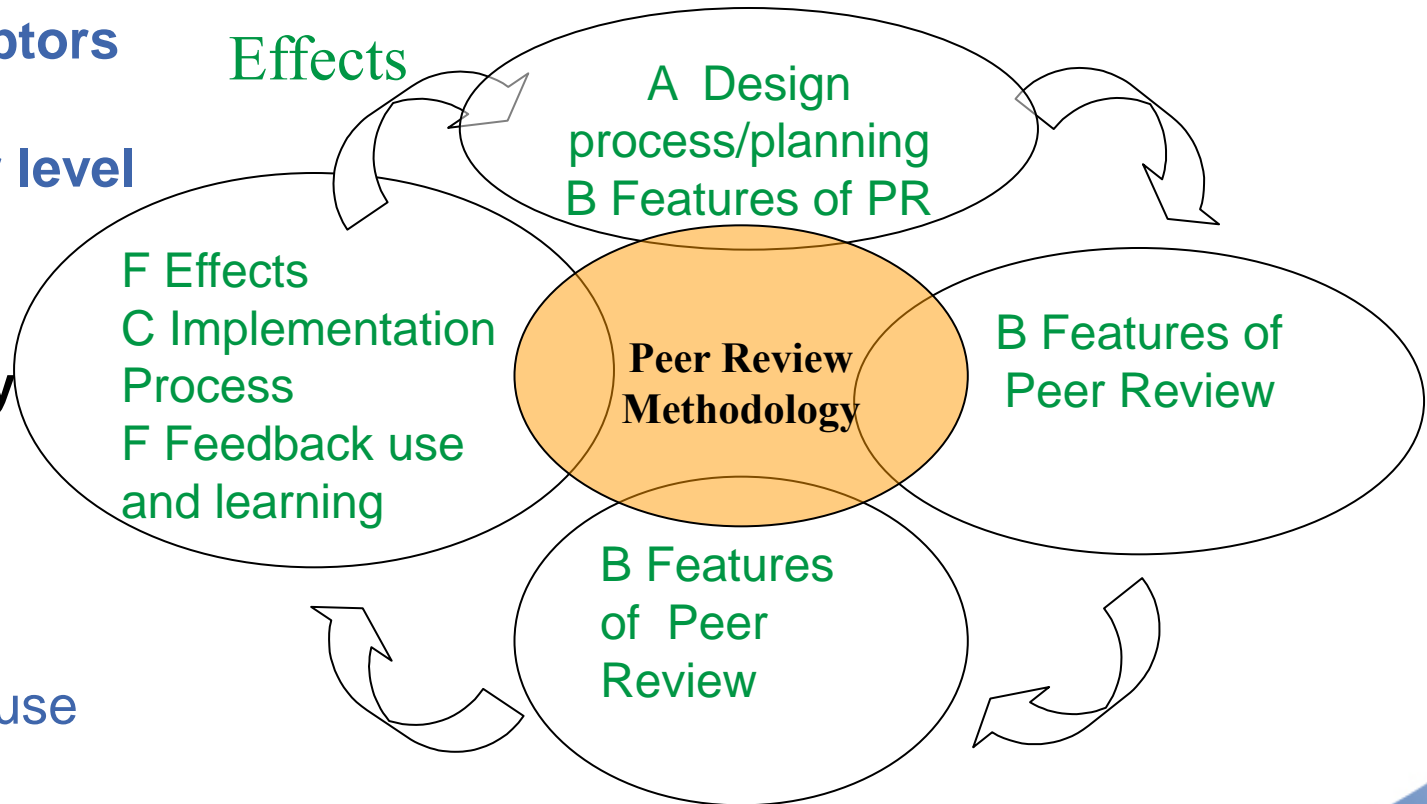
ptors

level

y

use

Effects

A Design process/planning B Features of PR

F Effects C Implementation Process F Feedback use and learning

Peer Review Methodology

B Features of Peer Review

B Features of Peer Review